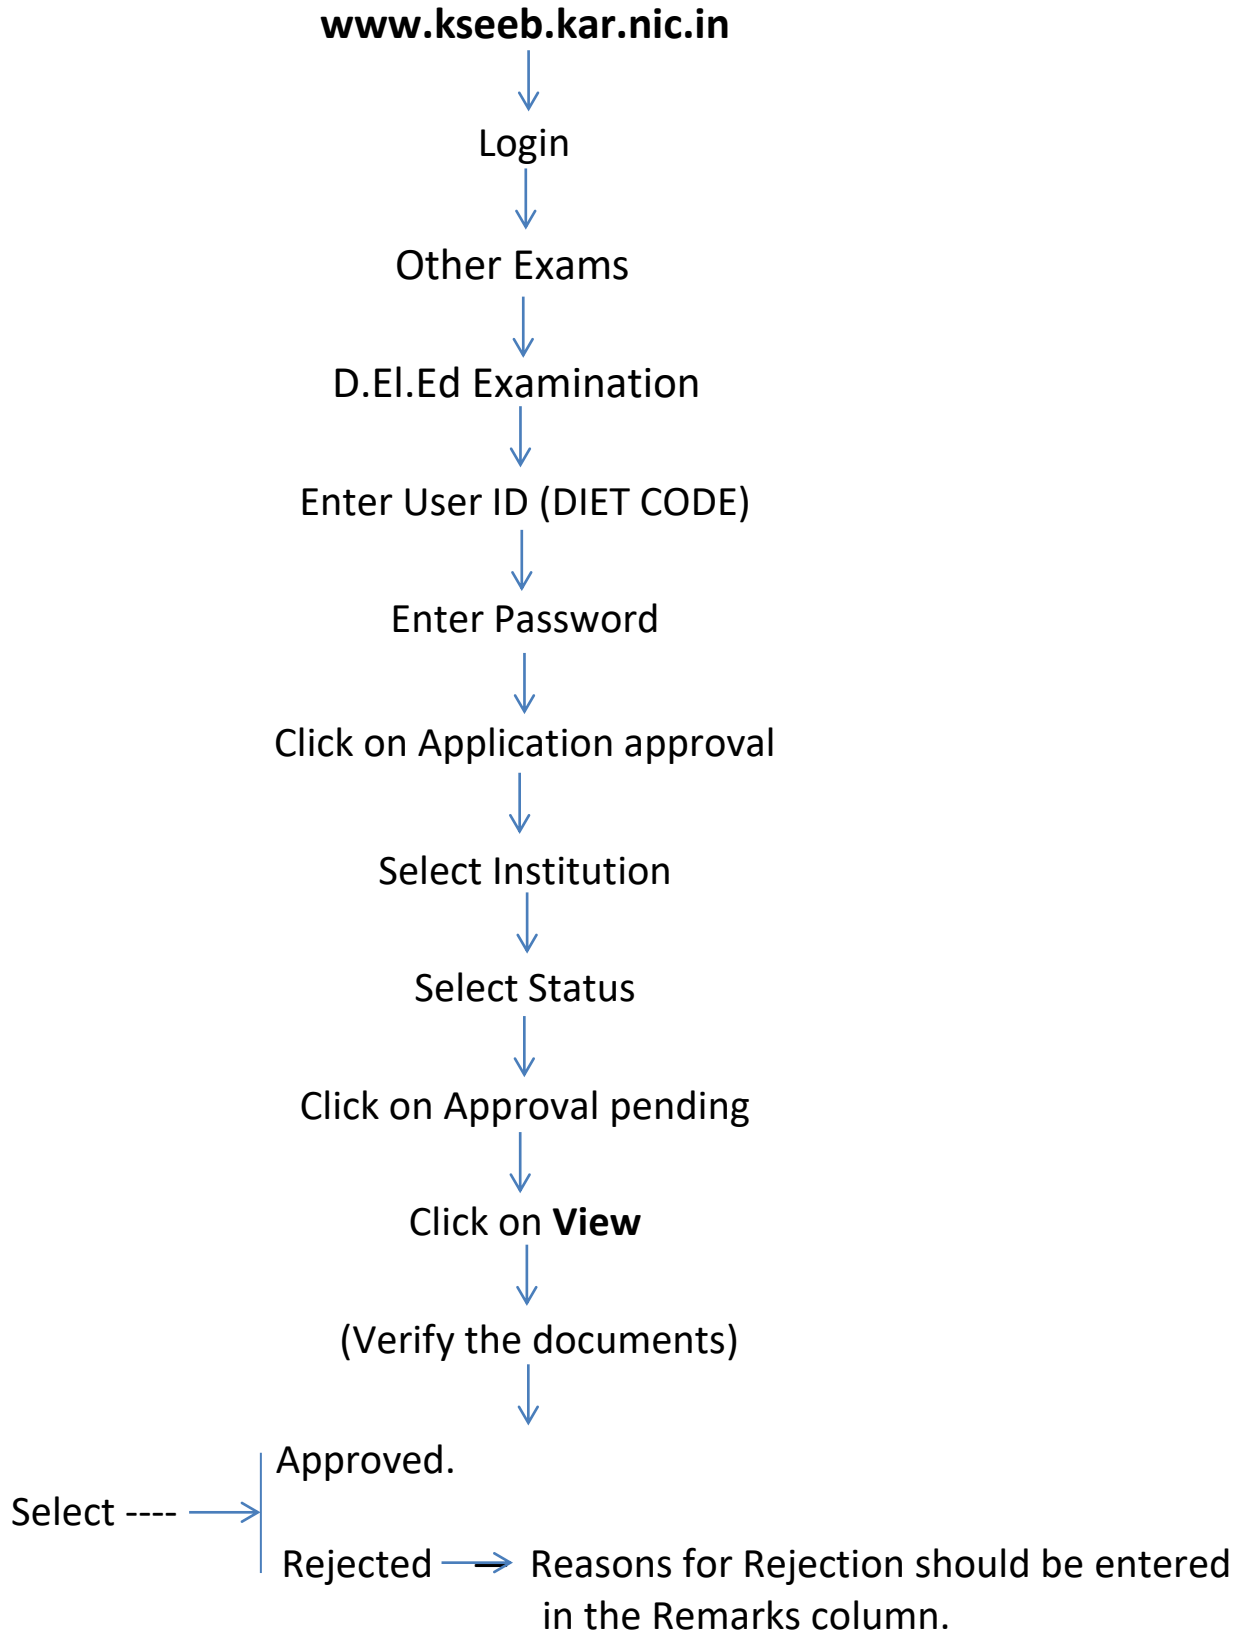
**www.kseeb.kar.nic.in**

Login

Other Exams

D.El.Ed Examination

Enter User ID (DIET CODE)

Enter Password

Click on Application approval

Select Institution

Select Status

Click on Approval pending

Click on **View**

(Verify the documents)

Approved.

Select ----

Rejected → Reasons for Rejection should be entered in the Remarks column.